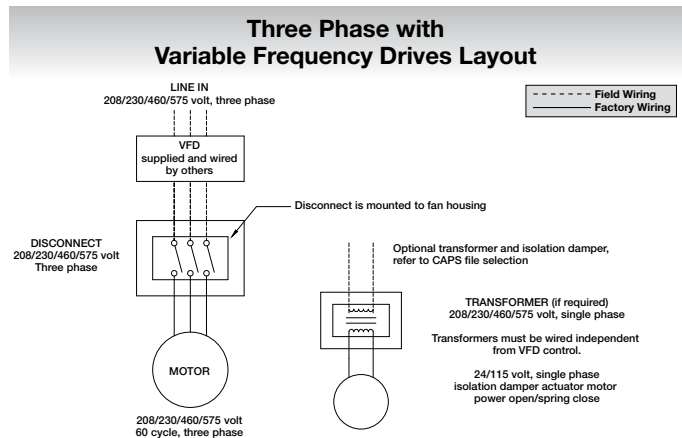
Three Phase with
Variable Frequency Drives Layout

LINE IN
208/230/460/575 volt, three phase

Field Wiring
Factory Wiring

VFD
supplied and wired by others

Disconnect is mounted to fan housing

DISCONNECT
208/230/460/575 volt
Three phase

Optional transformer and isolation damper, refer to CAPS file selection

TRANSFORMER (if required)
208/230/460/575 volt, single phase

Transformers must be wired independent from VFD control.

24/115 volt, single phase
isolation damper actuator motor
power open/spring close

MOTOR

208/230/460/575 volt
60 cycle, three phase